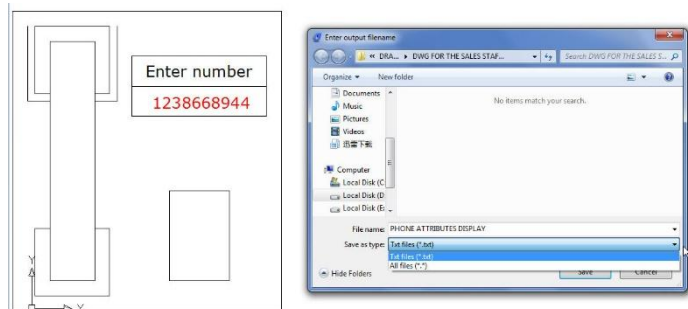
Enter number
1238668944

Y
X

Enter output filename
« DRA... ▸ DWG FOR THE SALES STAF...
Search DWG FOR THE SALES S...
Organize ▾
New folder
Documents
Music
Pictures
Videos
迅雷下载
Computer
Local Disk (C
Local Disk (D
Local Disk (E
No items match your search.
File name: PHONE ATTRIBUTES DISPLAY
Save as type: Txt files (*.txt)
Txt files (*.txt)
All files (*.*)
Hide Folders
Save
Cancel